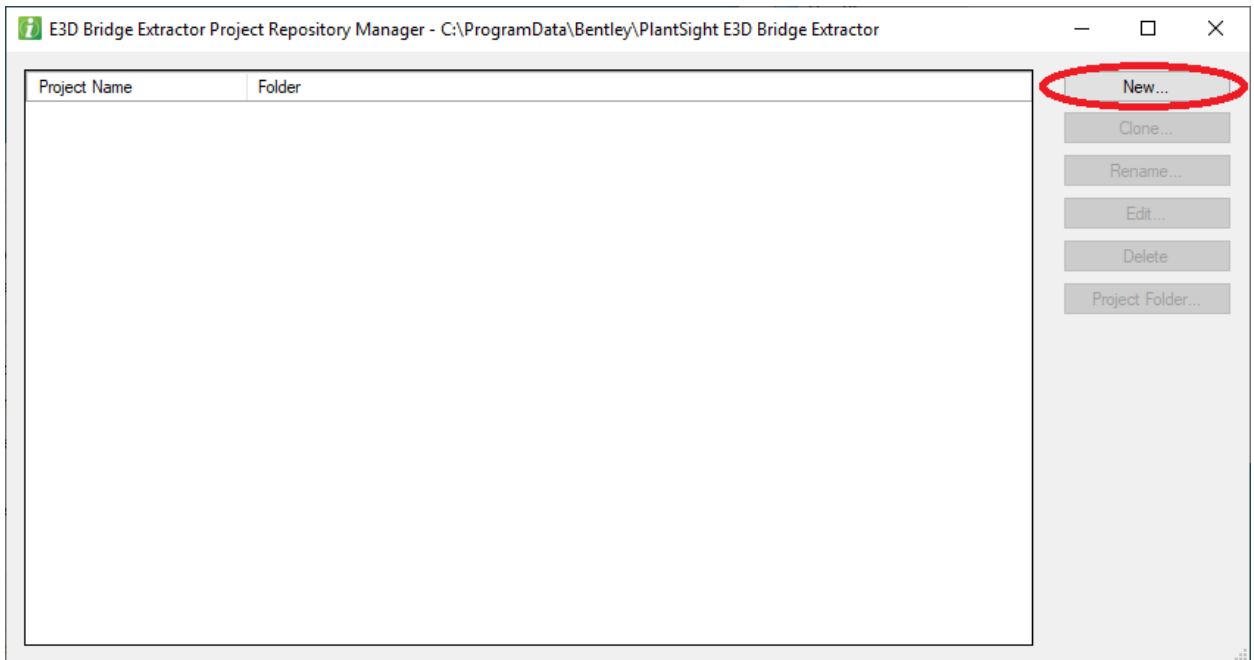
E3D Bridge Extractor Project Repository Manager - C:\ProgramData\Bentley\PlantSight E3D Bridge Extractor

| Project Name | Folder |
|---|---|

New...
Clone...
Rename...
Edit...
Delete
Project Folder...